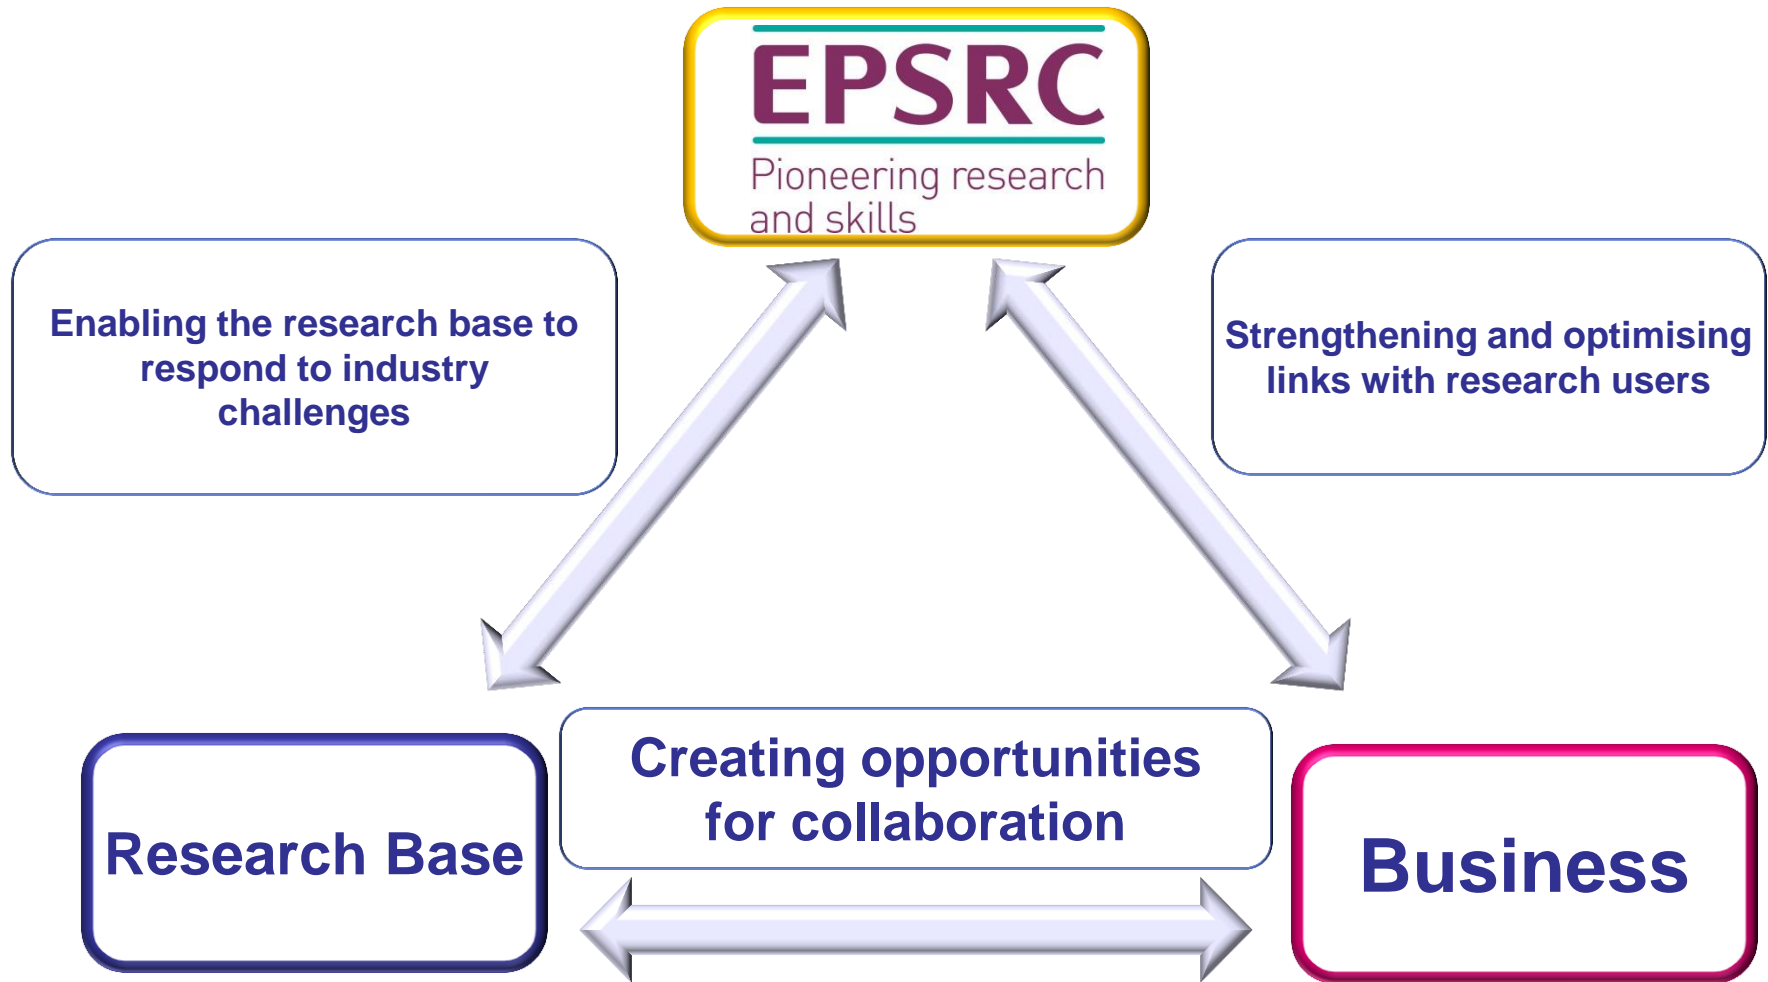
EPSRC
Pioneering research and skills

Enabling the research base to respond to industry challenges

Strengthening and optimising links with research users

Research Base

Creating opportunities for collaboration

Business